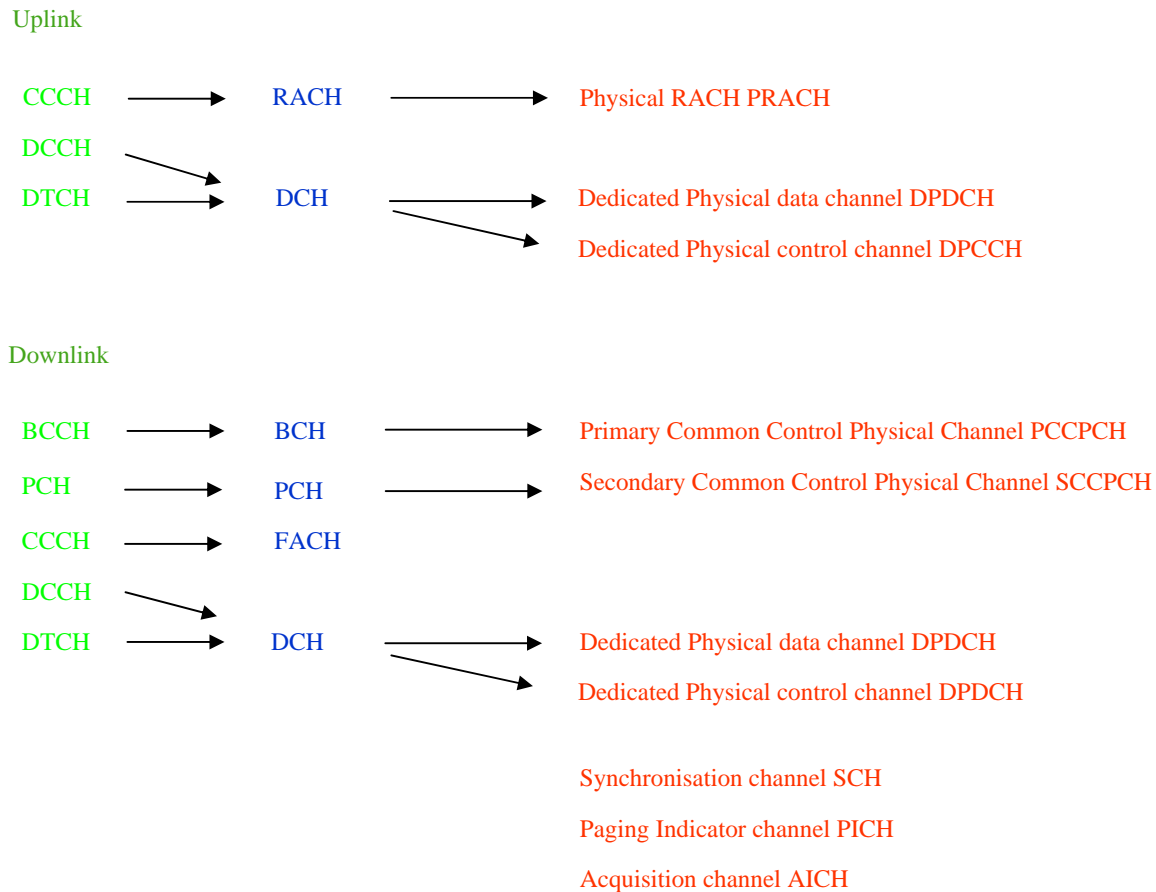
Uplink

CCCH RACH Physical RACH PRACH

DCCH

DTCH DCH Dedicated Physical data channel DPDCH

Dedicated Physical control channel DPCCH

Downlink

BCCH BCH Primary Common Control Physical Channel PCCPCH

PCH PCH Secondary Common Control Physical Channel SCCPCH

CCCH FACH

DCCH

DTCH DCH Dedicated Physical data channel DPDCH

Dedicated Physical control channel DPDCH

Synchronisation channel SCH

Paging Indicator channel PICH

Acquisition channel AICH